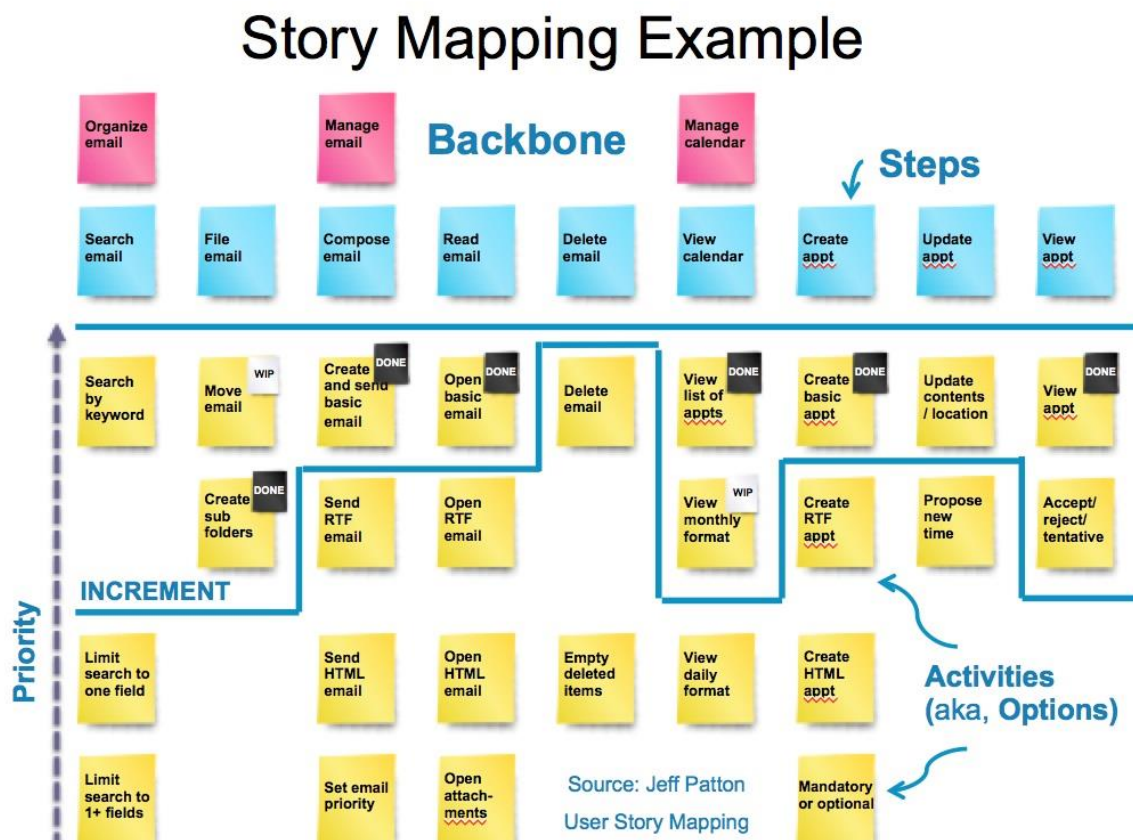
Story Mapping Example

Organize email

Manage email

Backbone

Manage calendar

Steps

Search email

File email

Compose email

Read email

Delete email

View calendar

Create appt

Update appt

View appt

Search by keyword

Move email WIP

Create and send basic email DONE

Open basic email DONE

Delete email

View list of appts DONE

Create basic appt DONE

Update contents / location

View appt DONE

Create sub folders DONE

Send RTF email

Open RTF email

View monthly format WIP

Create RTF appt

Propose new time

Accept/ reject/ tentative

INCREMENT

Priority

Limit search to one field

Send HTML email

Open HTML email

Empty deleted items

View daily format

Create HTML appt

Activities (aka, Options)

Limit search to 1+ fields

Set email priority

Open attachments

Source: Jeff Patton
User Story Mapping

Mandatory or optional